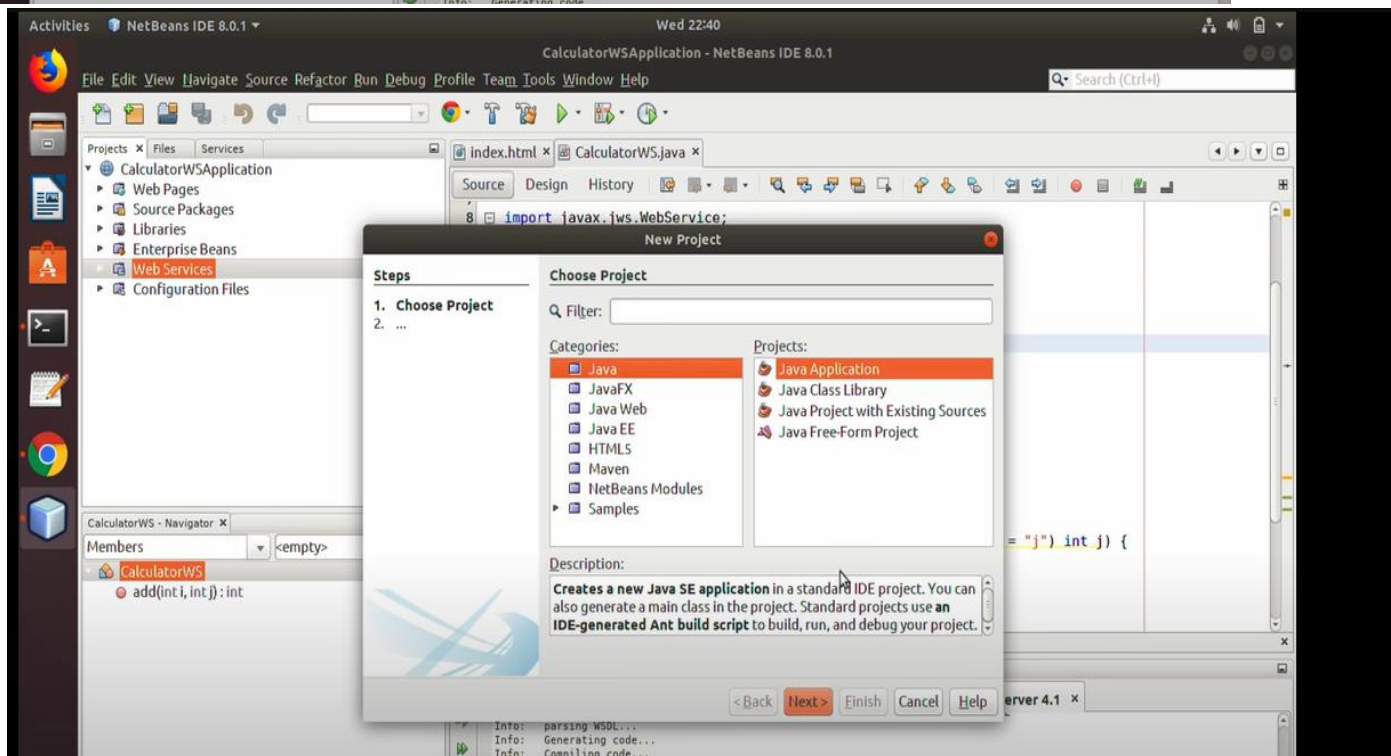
Info: Generating code

Activities NetBeans IDE 8.0.1 ▾

Wed 22:40

CalculatorWSApplication - NetBeans IDE 8.0.1

File Edit View Navigate Source Refactor Run Debug Profile Team Tools Window Help

Search (Ctrl+I)

Projects × Files Services

CalculatorWSApplication
Web Pages
Source Packages
Libraries
Enterprise Beans
Web Services
Configuration Files

index.html × CalculatorWS.java ×

Source Design History

8 import javax.jws.WebService;

= "j") int j) {

CalculatorWS - Navigator ×

Members <empty>

CalculatorWS
add(int i, int j) : int

New Project

Steps

1. Choose Project
2. ...

Choose Project

Filter:

Categories:
Java
JavaFX
Java Web
Java EE
HTML5
Maven
NetBeans Modules
Samples

Projects:
Java Application
Java Class Library
Java Project with Existing Sources
Java Free-Form Project

Description:

**Creates a new Java SE application** in a standard IDE project. You can also generate a main class in the project. Standard projects use **an IDE-generated Ant build script** to build, run, and debug your project.

< Back Next > Finish Cancel Help

erver 4.1 ×

Info: parsing WSDL...
Info: Generating code...
Info: Compiling code...